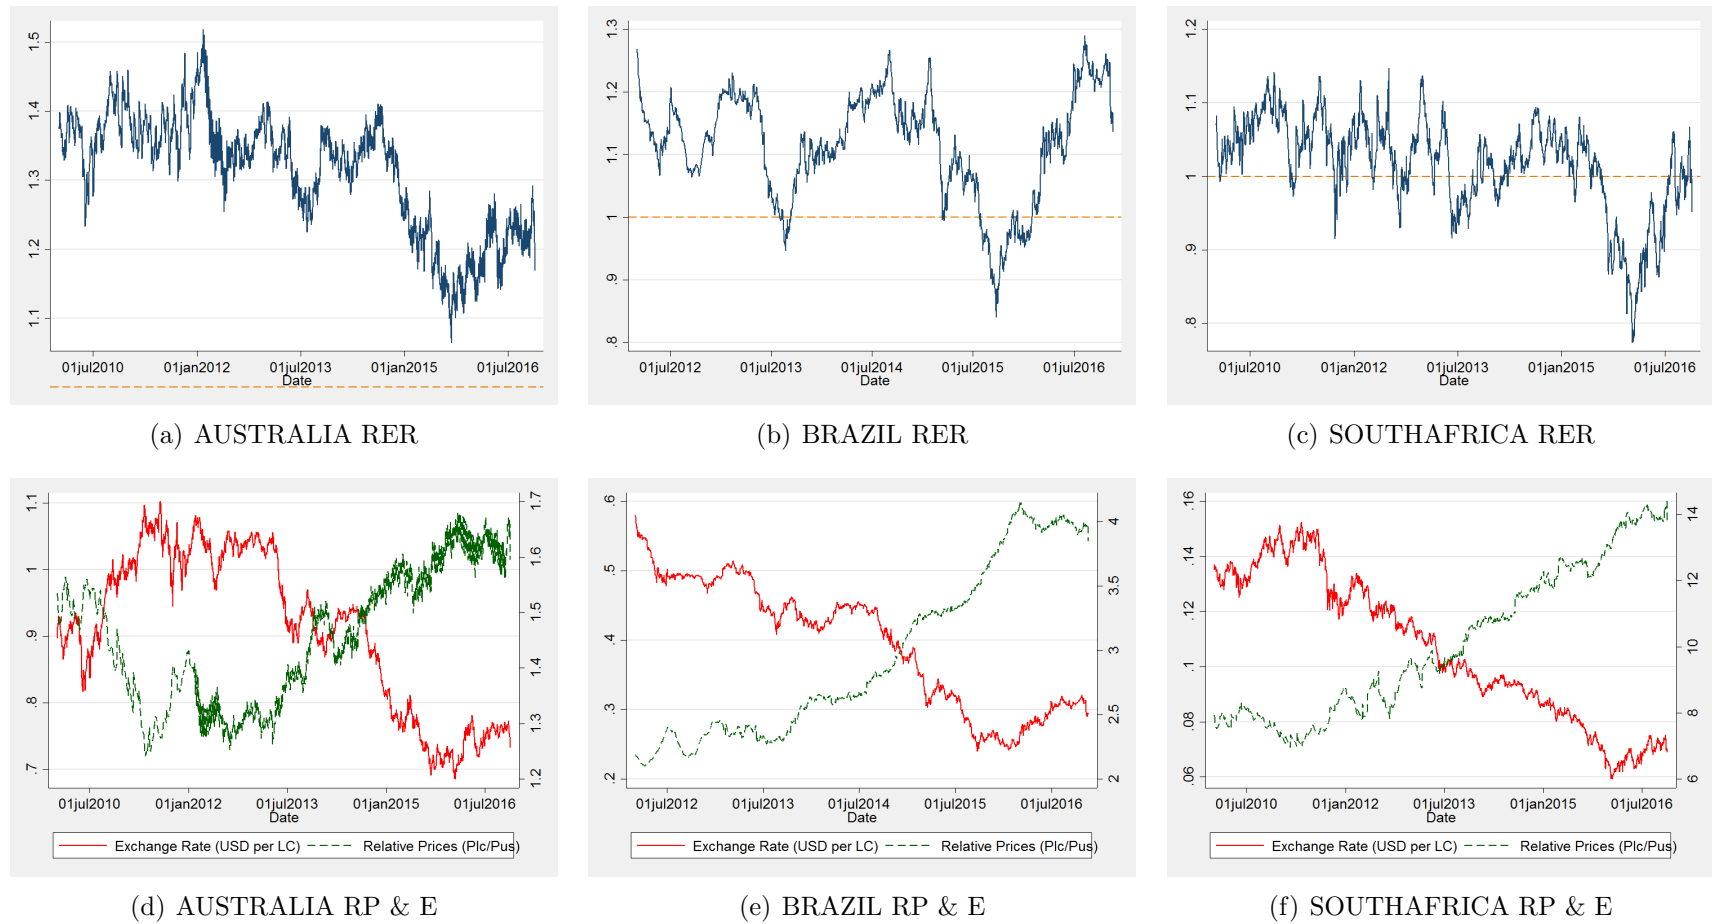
1.5
1.4
1.3
1.2
1.1
01jul2010 01jan2012 01jul2013 01jan2015 01jul2016
Date

(a) AUSTRALIA RER

1.3
1.2
1.1
1
.9
.8
01jul2012 01jul2013 01jul2014 01jul2015 01jul2016
Date

(b) BRAZIL RER

1.2
1.1
1
.9
.8
01jul2010 01jan2012 01jul2013 01jan2015 01jul2016
Date

(c) SOUTHAFRICA RER

1.1
1
.9
.8
.7
1.7
1.6
1.5
1.4
1.3
1.2
01jul2010 01jan2012 01jul2013 01jan2015 01jul2016
Date
Exchange Rate (USD per LC) Relative Prices (Plc/Pus)

(d) AUSTRALIA RP & E

.6
.5
.4
.3
.2
4
3.5
3
2.5
2
01jul2012 01jul2013 01jul2014 01jul2015 01jul2016
Date
Exchange Rate (USD per LC) Relative Prices (Plc/Pus)

(e) BRAZIL RP & E

.16
.14
.12
.1
.08
.06
14
12
10
8
6
01jul2010 01jan2012 01jul2013 01jan2015 01jul2016
Date
Exchange Rate (USD per LC) Relative Prices (Plc/Pus)

(f) SOUTHAFRICA RP & E